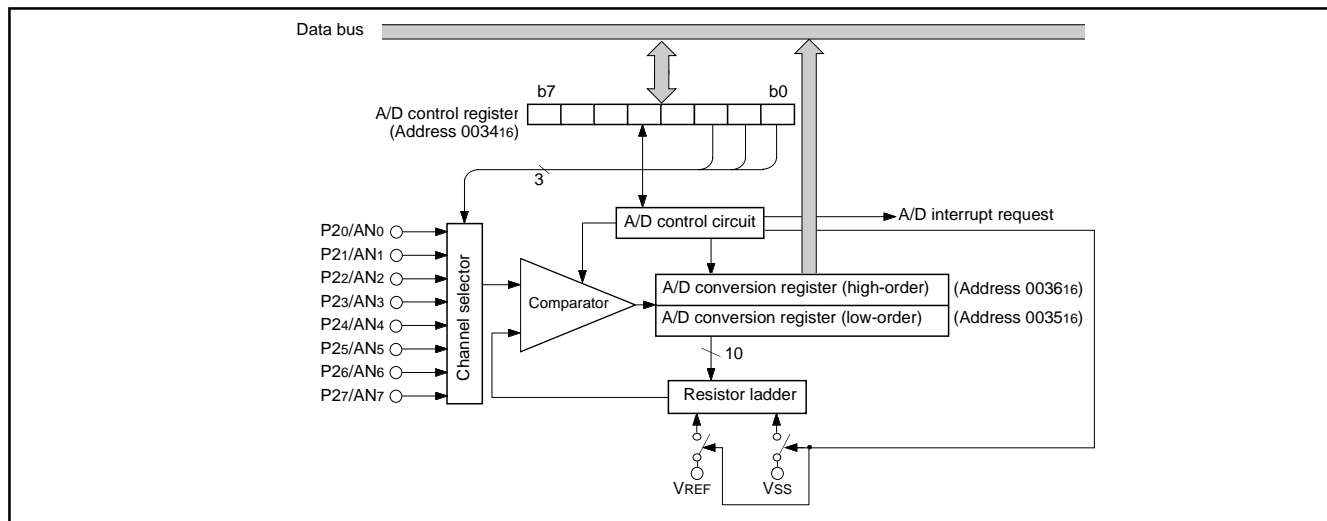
Data bus

b7

b0

A/D control register
(Address $0034_{16}$)

3

A/D control circuit

A/D interrupt request

P$2_0$/AN$_0$
P$2_1$/AN$_1$
P$2_2$/AN$_2$
P$2_3$/AN$_3$
P$2_4$/AN$_4$
P$2_5$/AN$_5$
P$2_6$/AN$_6$
P$2_7$/AN$_7$

Channel selector

Comparator

A/D conversion register (high-order)

(Address $0036_{16}$)

A/D conversion register (low-order)

(Address $0035_{16}$)

10

Resistor ladder

V$_{REF}$

V$_{SS}$